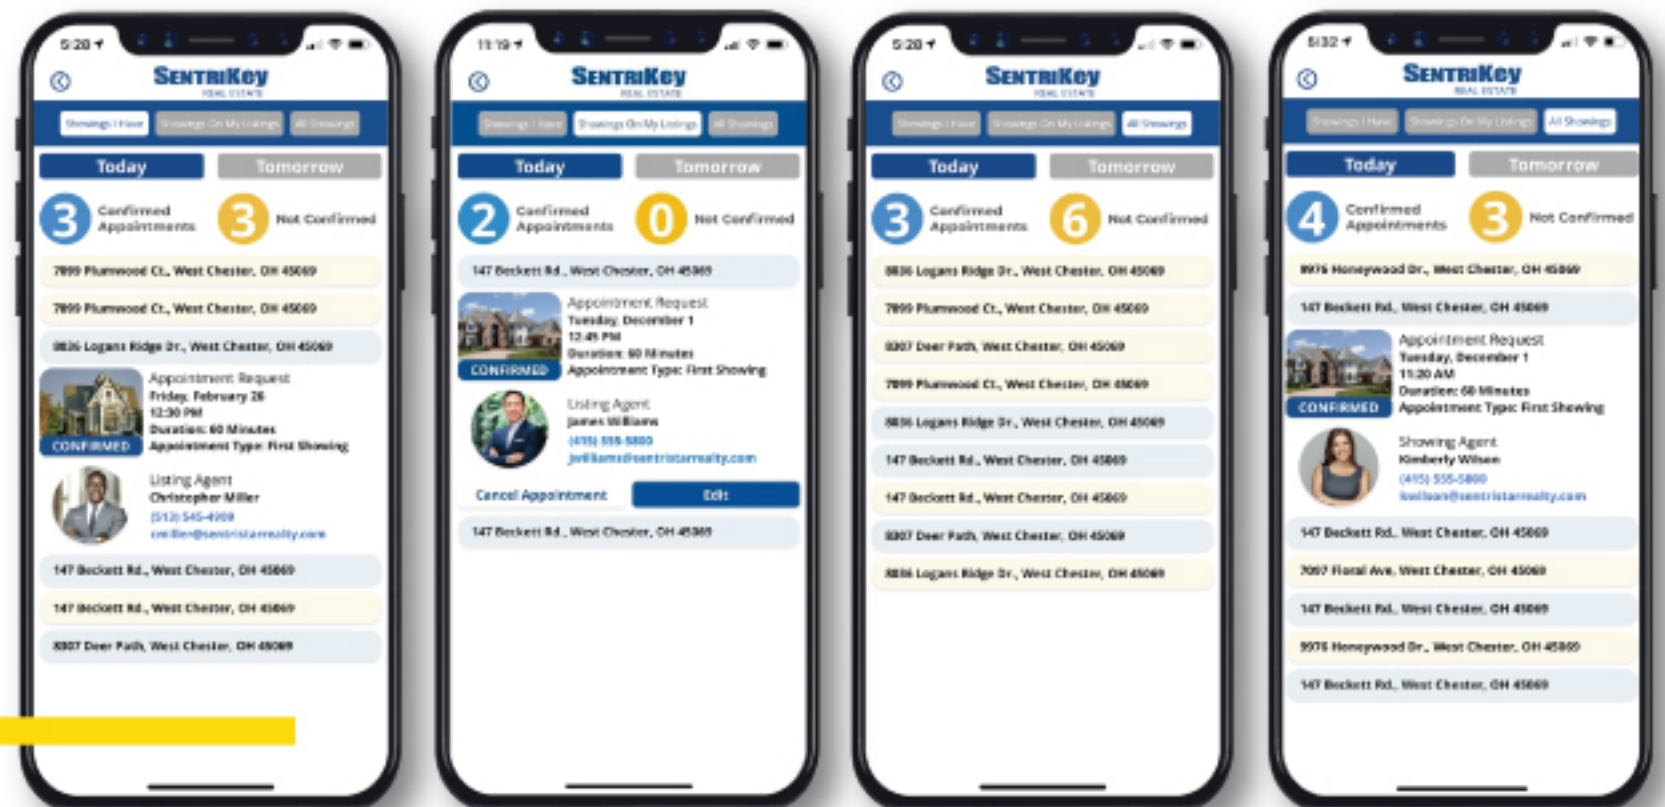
5:20

SentriKey
REAL ESTATE

Showings I Have | Showings On My Listings | All Showings

Today | Tomorrow

3 Confirmed Appointments
3 Not Confirmed

7899 Plumwood Ct., West Chester, OH 45069
7899 Plumwood Ct., West Chester, OH 45069
8836 Logans Ridge Dr., West Chester, OH 45069

CONFIRMED
Appointment Request
Friday, February 26
12:30 PM
Duration: 60 Minutes
Appointment Type: First Showing

Listing Agent
Christopher Miller
(513) 545-4909
cmiller@sentristarrealty.com

147 Beckett Rd., West Chester, OH 45069
147 Beckett Rd., West Chester, OH 45069
8307 Deer Path, West Chester, OH 45069

11:19

SentriKey
REAL ESTATE

Showings I Have | Showings On My Listings | All Showings

Today | Tomorrow

2 Confirmed Appointments
0 Not Confirmed

147 Beckett Rd., West Chester, OH 45069

CONFIRMED
Appointment Request
Tuesday, December 1
12:45 PM
Duration: 60 Minutes
Appointment Type: First Showing

Listing Agent
James Williams
(415) 555-5800
jwilliams@sentristarrealty.com

Cancel Appointment
Edit

147 Beckett Rd., West Chester, OH 45069

5:20

SentriKey
REAL ESTATE

Showings I Have | Showings On My Listings | All Showings

Today | Tomorrow

3 Confirmed Appointments
6 Not Confirmed

8836 Logans Ridge Dr., West Chester, OH 45069
7899 Plumwood Ct., West Chester, OH 45069
8307 Deer Path, West Chester, OH 45069
7899 Plumwood Ct., West Chester, OH 45069
8836 Logans Ridge Dr., West Chester, OH 45069
147 Beckett Rd., West Chester, OH 45069
147 Beckett Rd., West Chester, OH 45069
8307 Deer Path, West Chester, OH 45069
8836 Logans Ridge Dr., West Chester, OH 45069

5:32

SentriKey
REAL ESTATE

Showings I Have | Showings On My Listings | All Showings

Today | Tomorrow

4 Confirmed Appointments
3 Not Confirmed

9976 Honeywood Dr., West Chester, OH 45069
147 Beckett Rd., West Chester, OH 45069

CONFIRMED
Appointment Request
Tuesday, December 1
11:20 AM
Duration: 60 Minutes
Appointment Type: First Showing

Showing Agent
Kimberly Wilson
(415) 555-5800
kwilson@sentristarrealty.com

147 Beckett Rd., West Chester, OH 45069
7097 Floral Ave, West Chester, OH 45069
147 Beckett Rd., West Chester, OH 45069
9976 Honeywood Dr., West Chester, OH 45069
147 Beckett Rd., West Chester, OH 45069